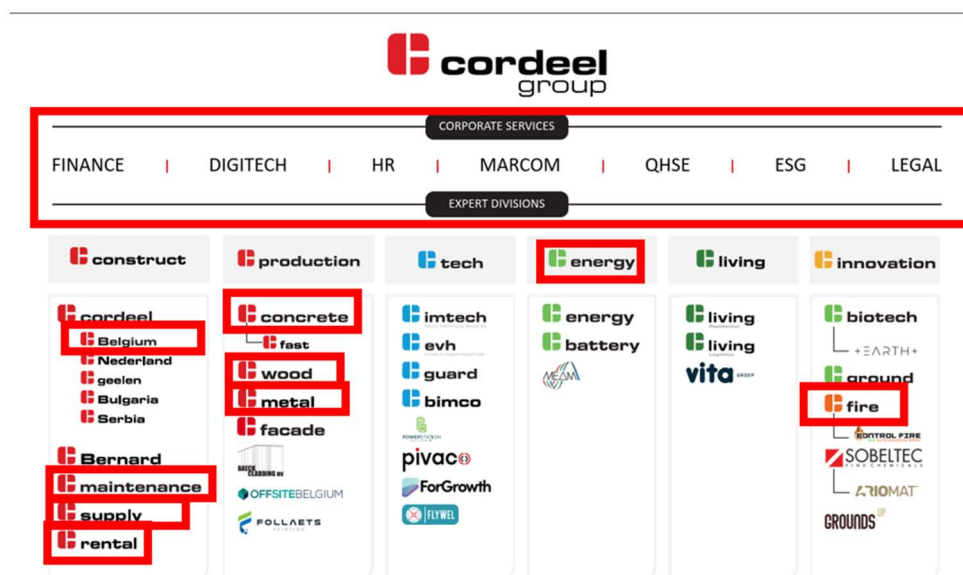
cordeel group

CORPORATE SERVICES

FINANCE | DIGITECH | HR | MARCOM | QHSE | ESG | LEGAL

EXPERT DIVISIONS

construct

cordeel
Belgium
Nederland
geelen
Bulgaria
Serbia

Bernard
maintenance
supply
rental

production

concrete
fast
wood
metal
facade
BAECK CLADDING BV
OFFSITEBELGIUM
FOLLAETS

tech

imtech
evh
guard
bimco
POWERSTATION
pivaco
ForGrowth
FLYWEL

energy

energy
battery
MEAM

living

living
living
vita GROEP

innovation

biotech
+EARTH+
ground
fire
CONTROL FIRE
SOBELTEC
ARIOMAT
GROUNDS UP